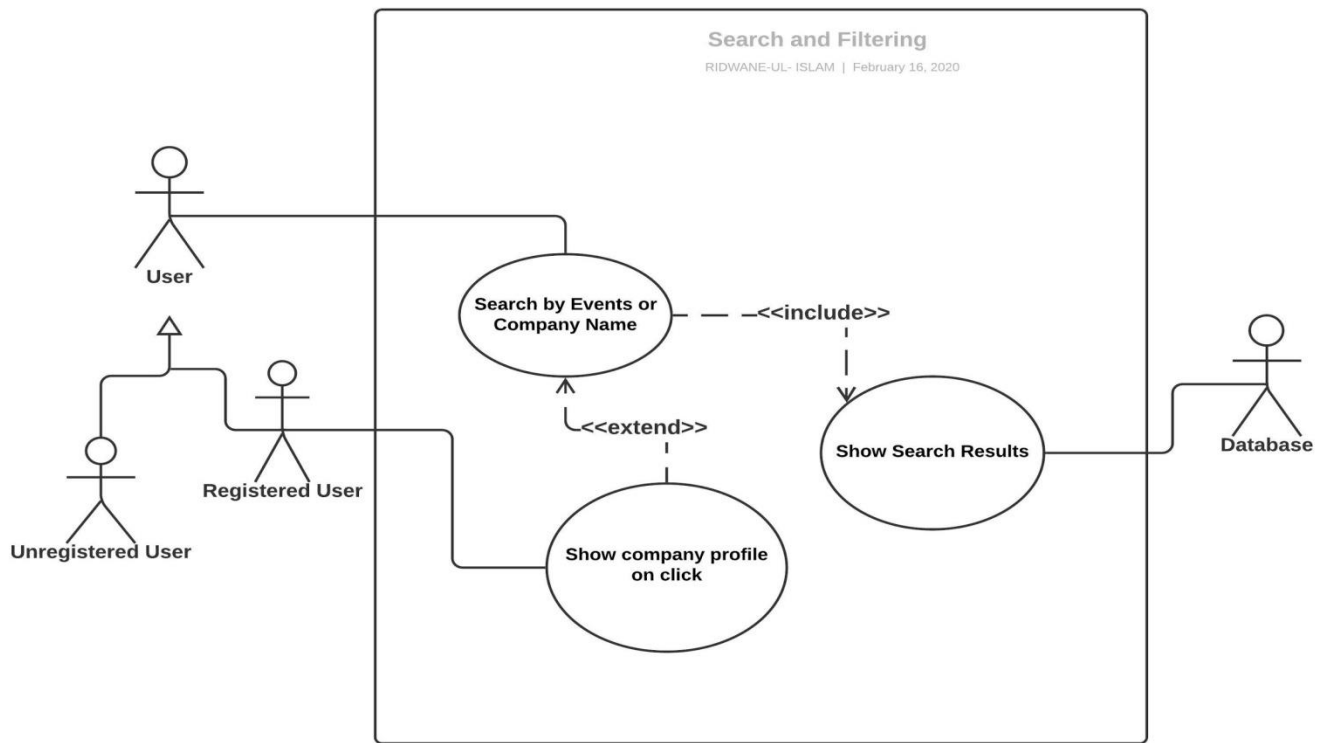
Search and Filtering

RIDWANE-UL- ISLAM | February 16, 2020

User

Search by Events or Company Name

<<include>>

<<extend>>

Show Search Results

Database

Registered User

Unregistered User

Show company profile on click